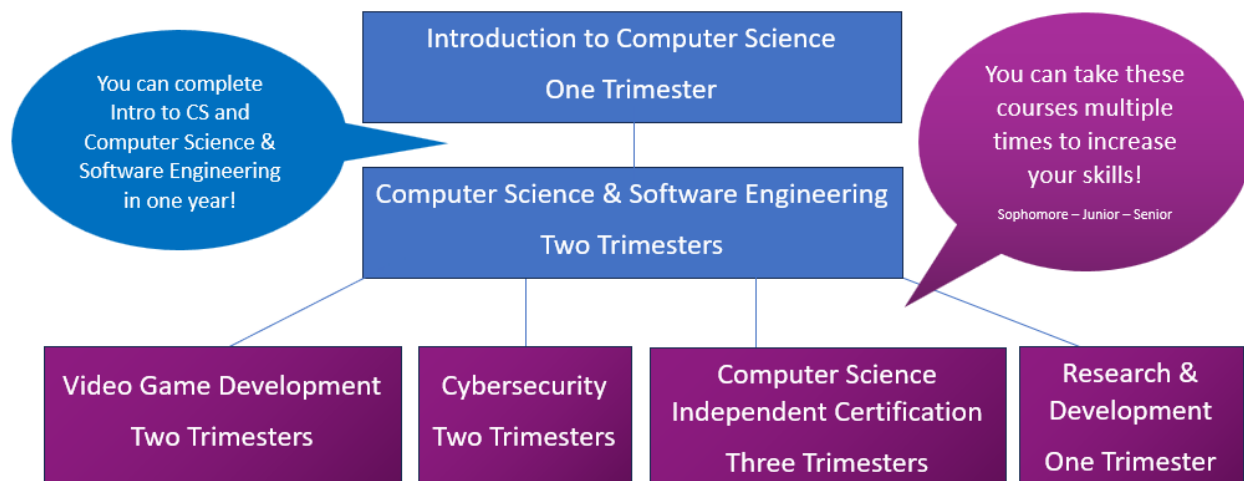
Introduction to Computer Science

One Trimester

You can complete Intro to CS and Computer Science & Software Engineering in one year!

You can take these courses multiple times to increase your skills!

Sophomore – Junior – Senior

Computer Science & Software Engineering

Two Trimesters

Video Game Development

Two Trimesters

Cybersecurity

Two Trimesters

Computer Science Independent Certification

Three Trimesters

Research & Development

One Trimester